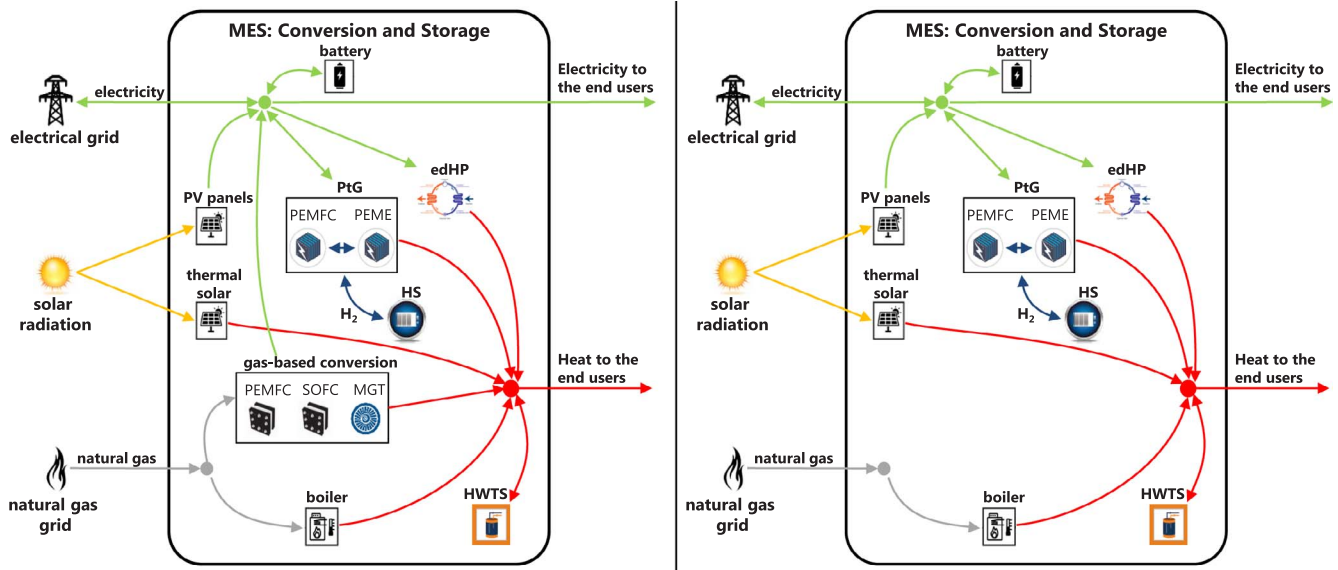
MES: Conversion and Storage

battery

electricity

Electricity to the end users

electrical grid

PV panels

PtG

PEMFC

PEME

edHP

solar radiation

thermal solar

$H_2$

HS

gas-based conversion

PEMFC

SOFC

MGT

Heat to the end users

natural gas

natural gas grid

boiler

HWTS

MES: Conversion and Storage

battery

electricity

Electricity to the end users

electrical grid

PV panels

PtG

PEMFC

PEME

edHP

solar radiation

thermal solar

$H_2$

HS

Heat to the end users

natural gas

natural gas grid

boiler

HWTS